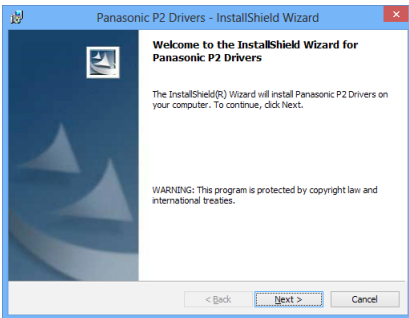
Panasonic P2 Drivers - InstallShield Wizard

Welcome to the InstallShield Wizard for Panasonic P2 Drivers

The InstallShield(R) Wizard will install Panasonic P2 Drivers on your computer. To continue, click Next.

WARNING: This program is protected by copyright law and international treaties.

< Back
Next >
Cancel